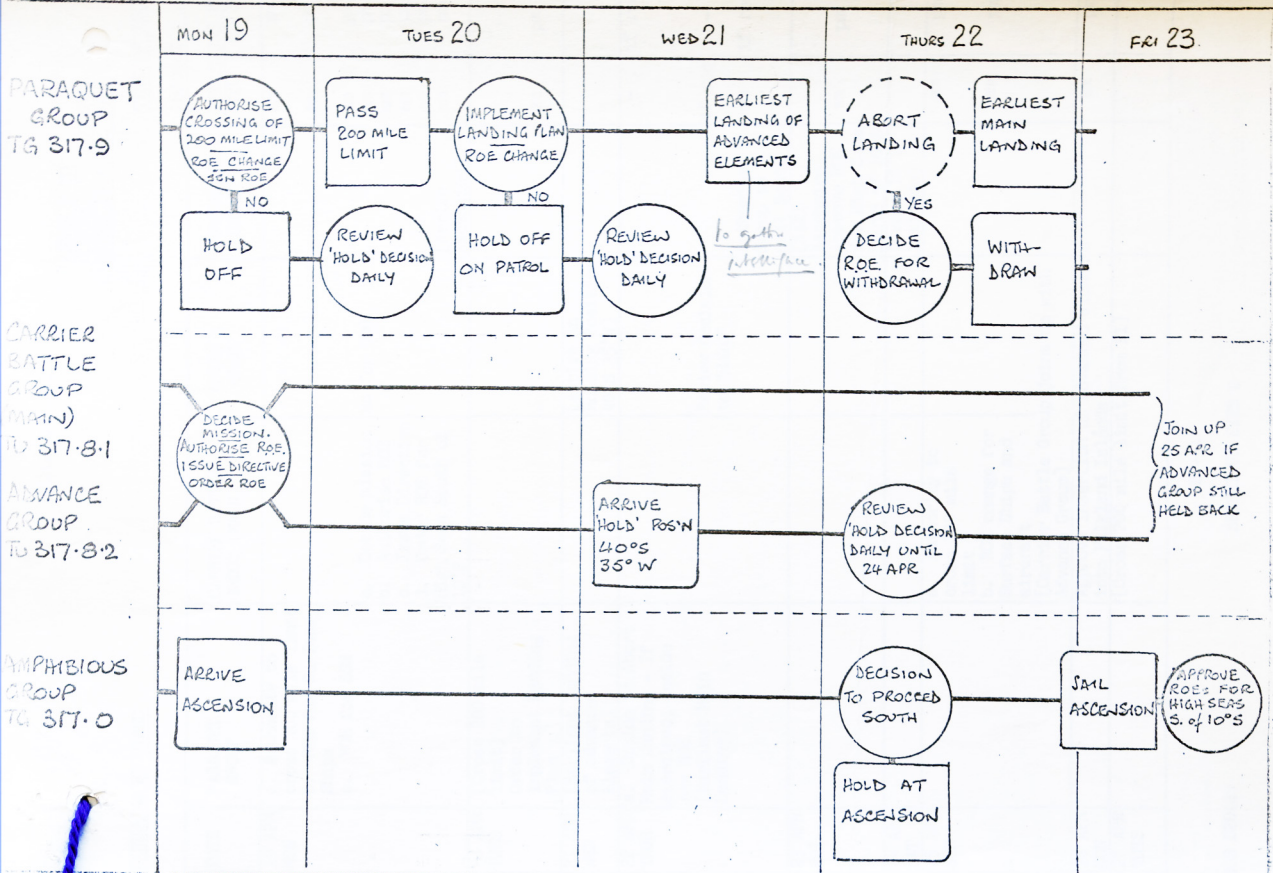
MON 19

TUES 20

WED 21

THURS 22

FRI 23.

PARAQUET GROUP TG 317.9

AUTHORISE CROSSING OF 200 MILE LIMIT ROE CHANGE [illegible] ROE

NO

HOLD OFF

PASS 200 MILE LIMIT

REVIEW 'HOLD' DECISION DAILY

IMPLEMENT LANDING PLAN ROE CHANGE

NO

HOLD OFF ON PATROL

REVIEW 'HOLD' DECISION DAILY

EARLIEST LANDING OF ADVANCED ELEMENTS

to gather intelligence

ABORT LANDING

YES

DECIDE ROE FOR WITHDRAWAL

EARLIEST MAIN LANDING

WITH-DRAW

CARRIER BATTLE GROUP MAIN) TG 317.8.1

ADVANCE GROUP TG 317.8.2

DECIDE MISSION. AUTHORISE ROE. ISSUE DIRECTIVE ORDER ROE

ARRIVE 'HOLD' POS'N 40°S 35° W

REVIEW 'HOLD' DECISION DAILY UNTIL 24 APR

JOIN UP 25 APR IF ADVANCED GROUP STILL HELD BACK

AMPHIBIOUS GROUP TG 317.0

ARRIVE ASCENSION

DECISION TO PROCEED SOUTH

HOLD AT ASCENSION

SAIL ASCENSION

APPROVE ROEs FOR HIGH SEAS S. of 10°S